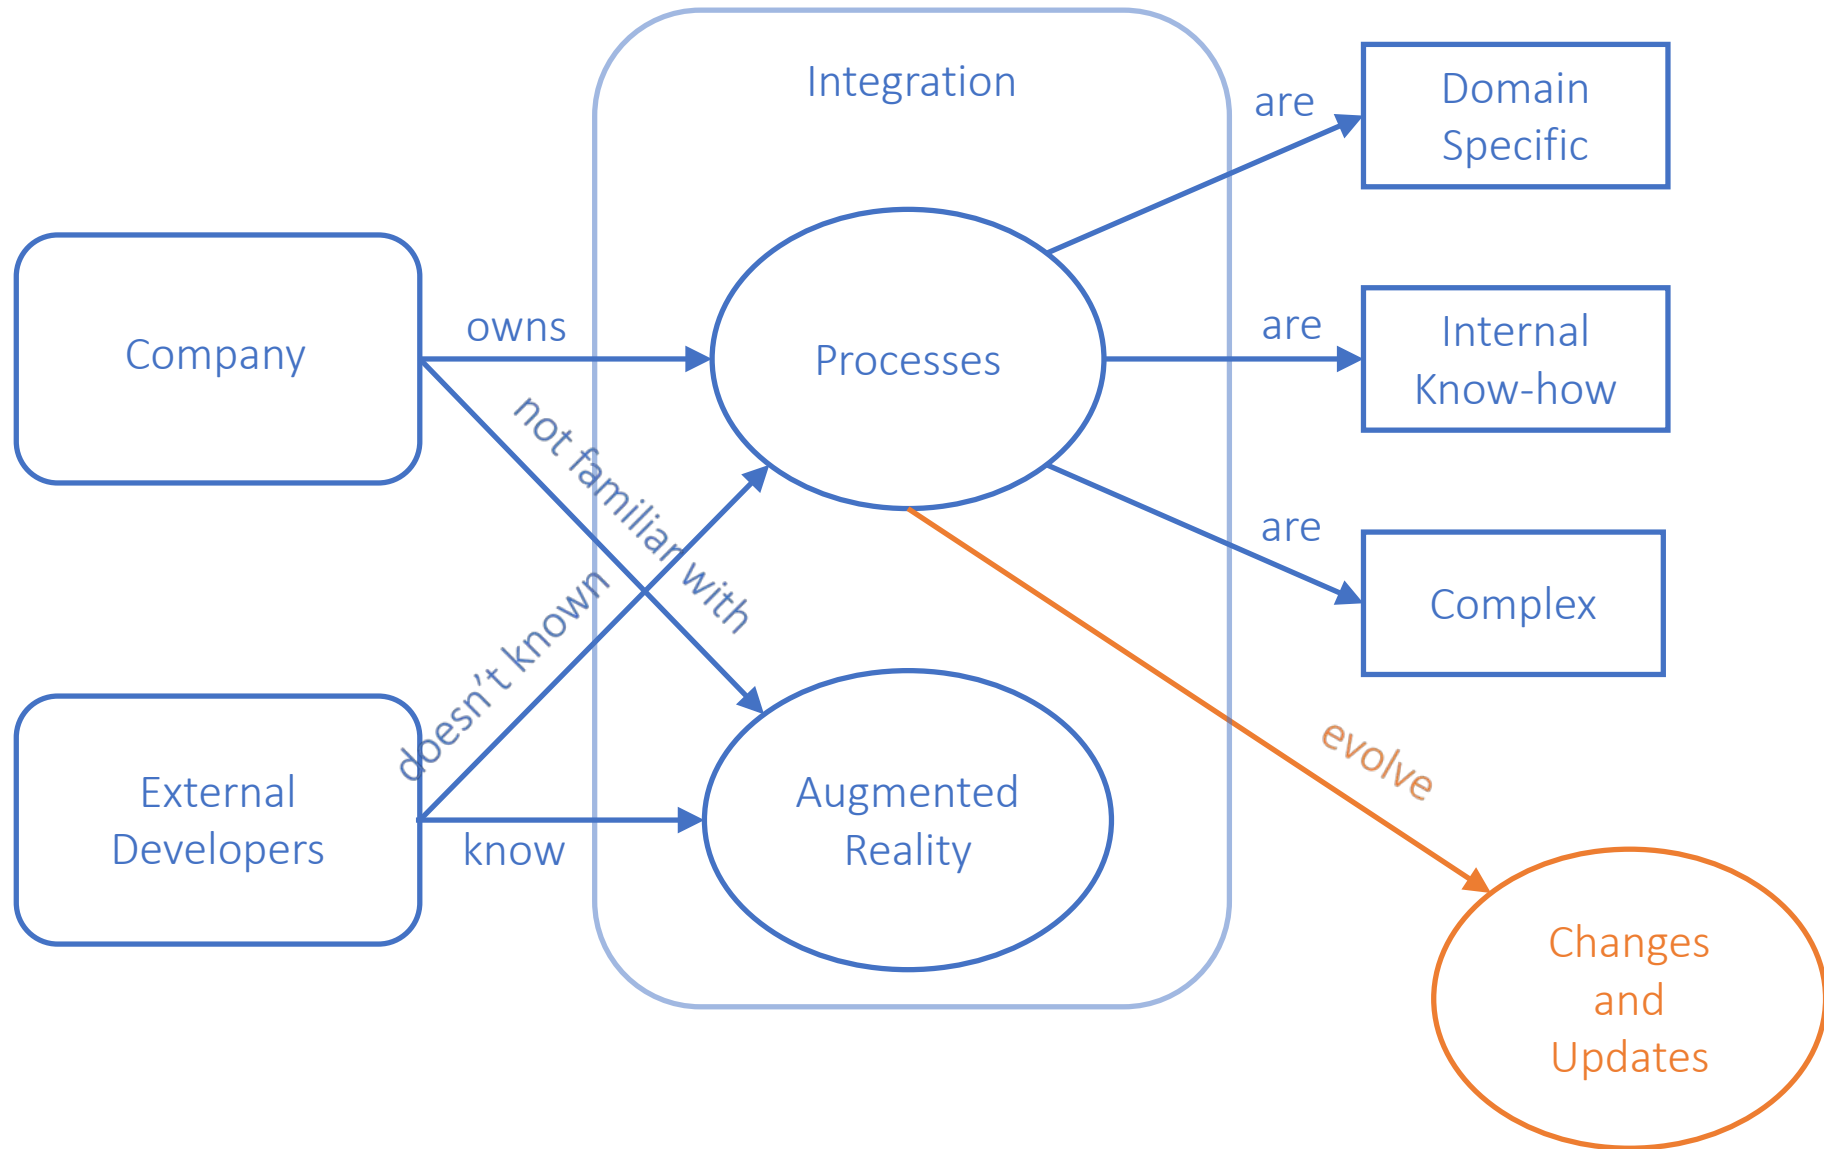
Integration

Company

owns

Processes

are

Domain Specific

are

Internal Know-how

are

Complex

not familiar with

doesn’t known

External Developers

know

Augmented Reality

evolve

Changes and Updates